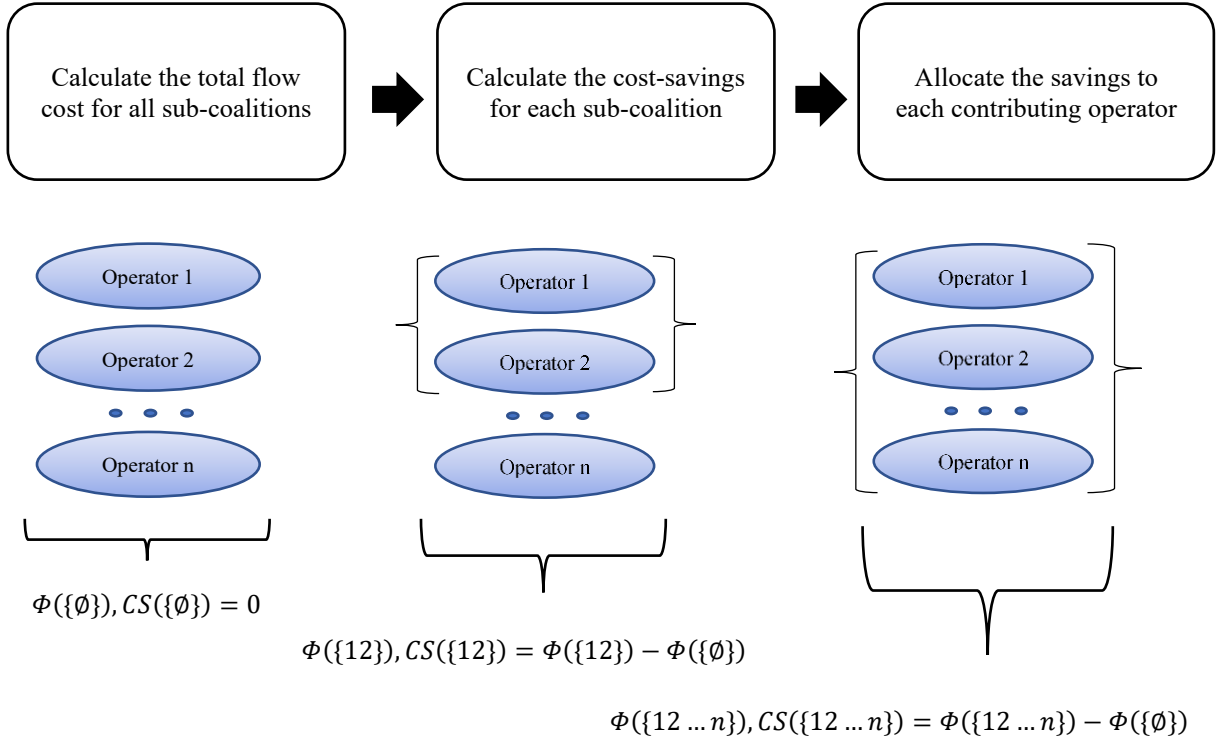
Calculate the total flow cost for all sub-coalitions

Calculate the cost-savings for each sub-coalition

Allocate the savings to each contributing operator

Operator 1

Operator 2

Operator n

Operator 1

Operator 2

Operator n

Operator 1

Operator 2

Operator n

$\Phi(\{\emptyset\}), CS(\{\emptyset\}) = 0$

$\Phi(\{12\}), CS(\{12\}) = \Phi(\{12\}) - \Phi(\{\emptyset\})$

$\Phi(\{12 \dots n\}), CS(\{12 \dots n\}) = \Phi(\{12 \dots n\}) - \Phi(\{\emptyset\})$